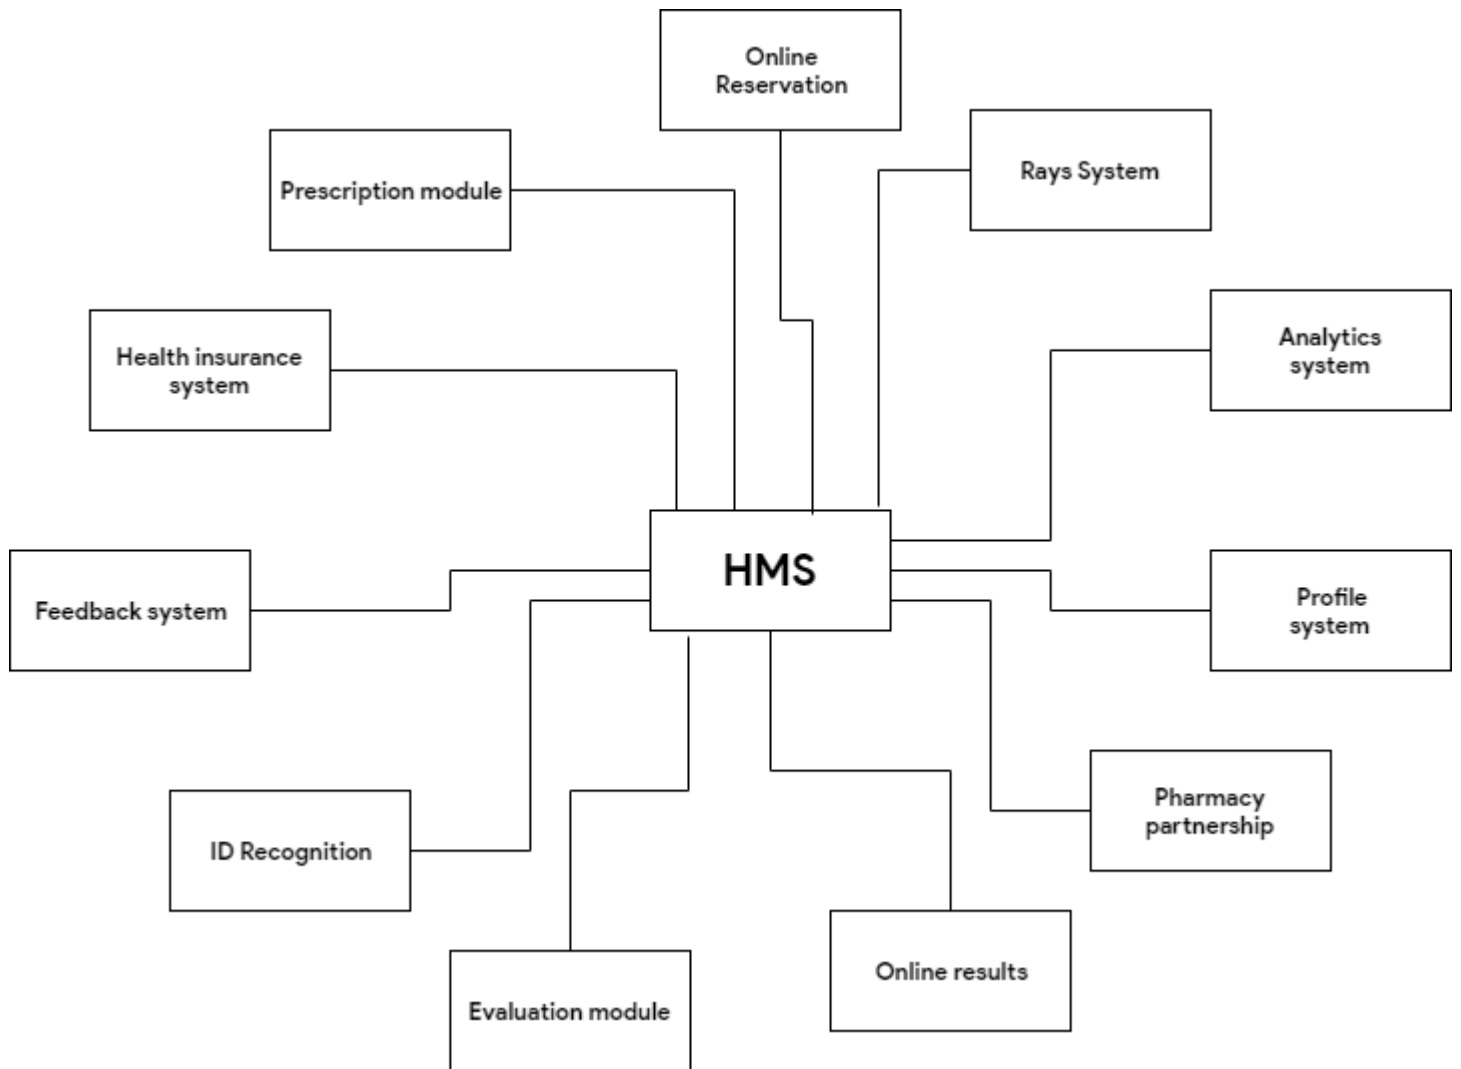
Online Reservation

Prescription module

Rays System

Health insurance system

Analytics system

HMS

Feedback system

Profile system

Pharmacy partnership

ID Recognition

Online results

Evaluation module